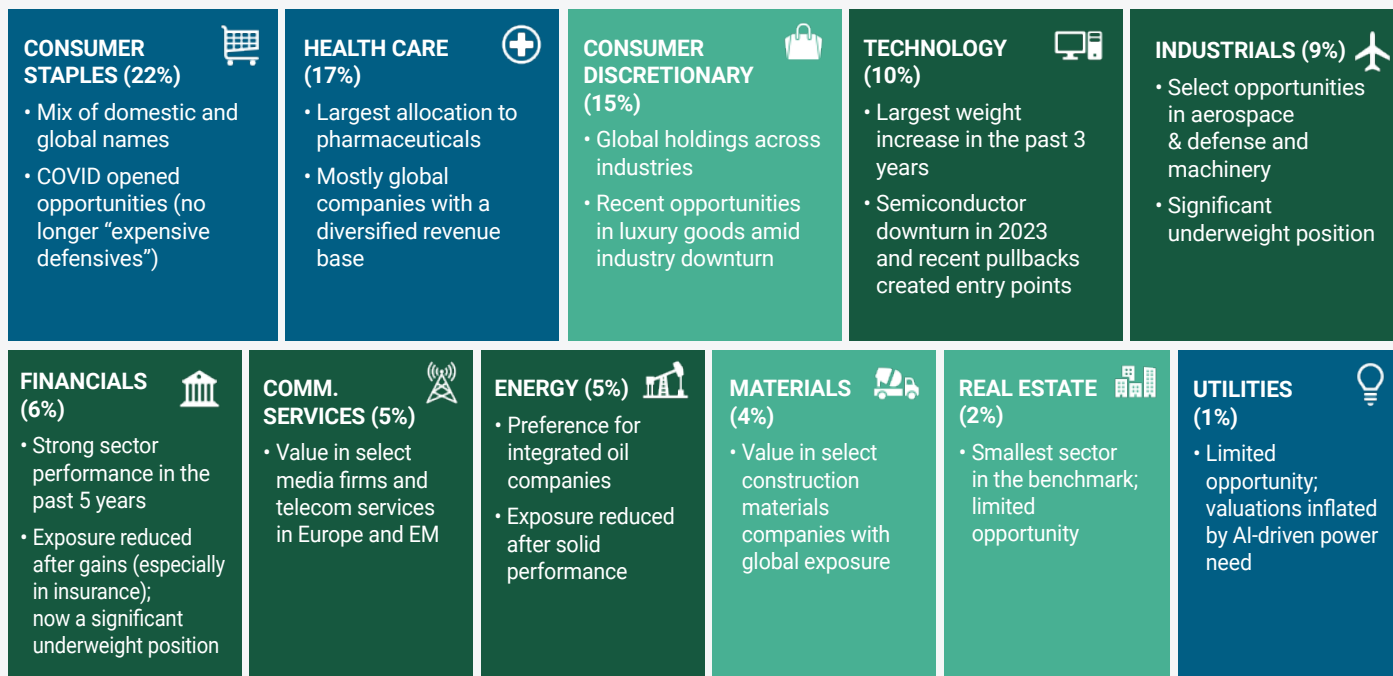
CONSUMER STAPLES (22%)

• Mix of domestic and global names

• COVID opened opportunities (no longer "expensive defensives")

HEALTH CARE (17%)

• Largest allocation to pharmaceuticals

• Mostly global companies with a diversified revenue base

CONSUMER DISCRETIONARY (15%)

• Global holdings across industries

• Recent opportunities in luxury goods amid industry downturn

TECHNOLOGY (10%)

• Largest weight increase in the past 3 years

• Semiconductor downturn in 2023 and recent pullbacks created entry points

INDUSTRIALS (9%)

• Select opportunities in aerospace & defense and machinery

• Significant underweight position

FINANCIALS (6%)

• Strong sector performance in the past 5 years

• Exposure reduced after gains (especially in insurance); now a significant underweight position

COMM. SERVICES (5%)

• Value in select media firms and telecom services in Europe and EM

ENERGY (5%)

• Preference for integrated oil companies

• Exposure reduced after solid performance

MATERIALS (4%)

• Value in select construction materials companies with global exposure

REAL ESTATE (2%)

• Smallest sector in the benchmark; limited opportunity

UTILITIES (1%)

• Limited opportunity; valuations inflated by AI-driven power need